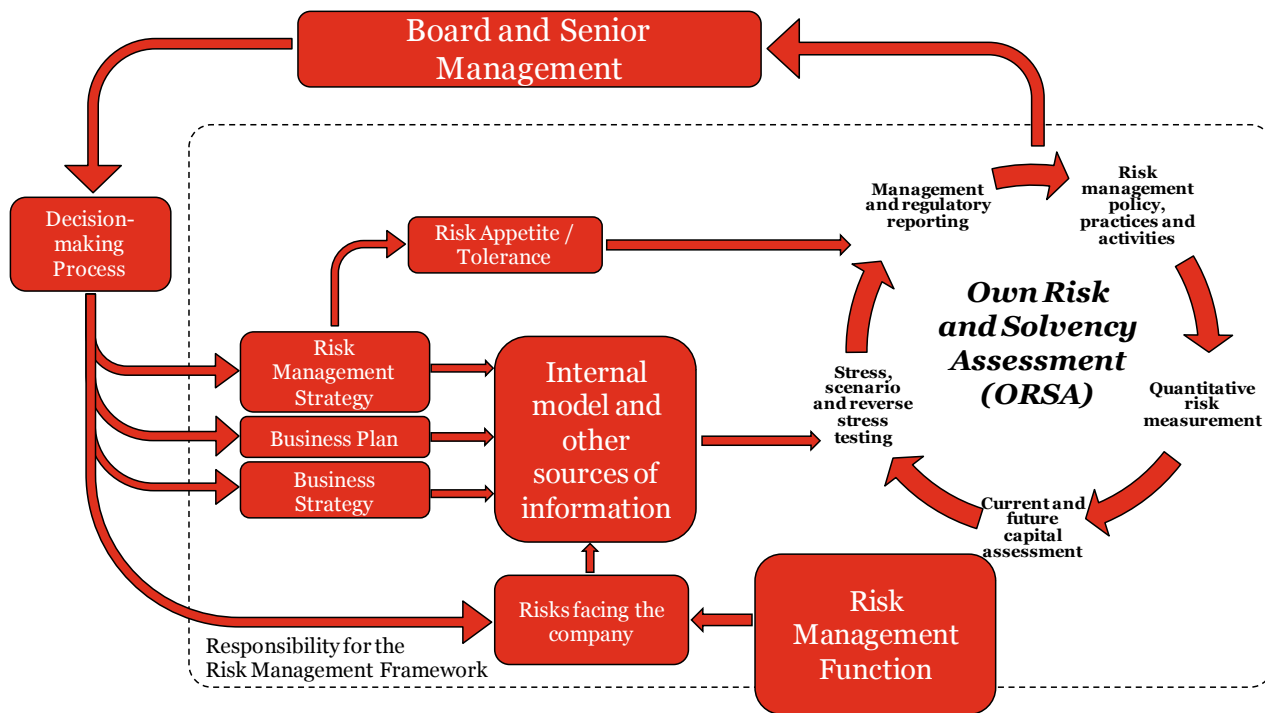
Board and Senior Management

Decision-making Process

Risk Appetite / Tolerance

Risk Management Strategy

Business Plan

Business Strategy

Internal model and other sources of information

Risks facing the company

Risk Management Function

Responsibility for the Risk Management Framework

Management and regulatory reporting

Risk management policy, practices and activities

Own Risk and Solvency Assessment (ORSA)

Quantitative risk measurement

Current and future capital assessment

Stress, scenario and reverse stress testing